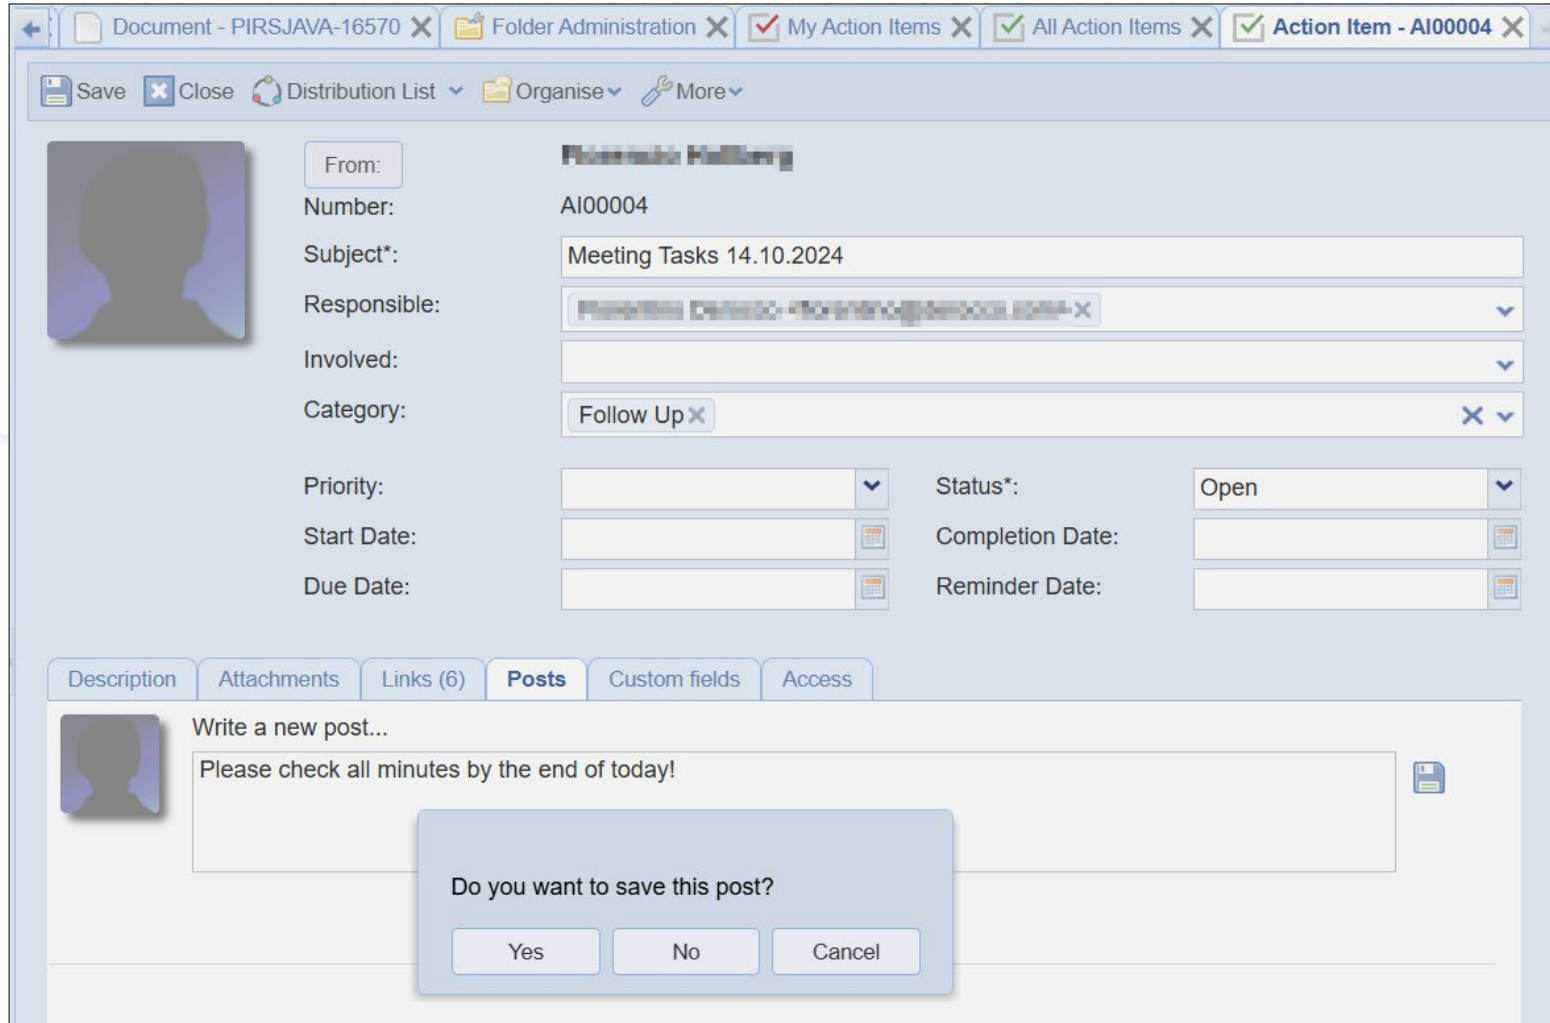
Document - PIRSJAVA-16570 Folder Administration My Action Items All Action Items Action Item - AI00004

Save Close Distribution List Organise More

From: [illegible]
Number: AI00004
Subject*: Meeting Tasks 14.10.2024
Responsible: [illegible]
Involved:
Category: Follow Up

Priority:
Status*: Open
Start Date:
Completion Date:
Due Date:
Reminder Date:

Description Attachments Links (6) Posts Custom fields Access

Write a new post...
Please check all minutes by the end of today!

Do you want to save this post?

Yes No Cancel